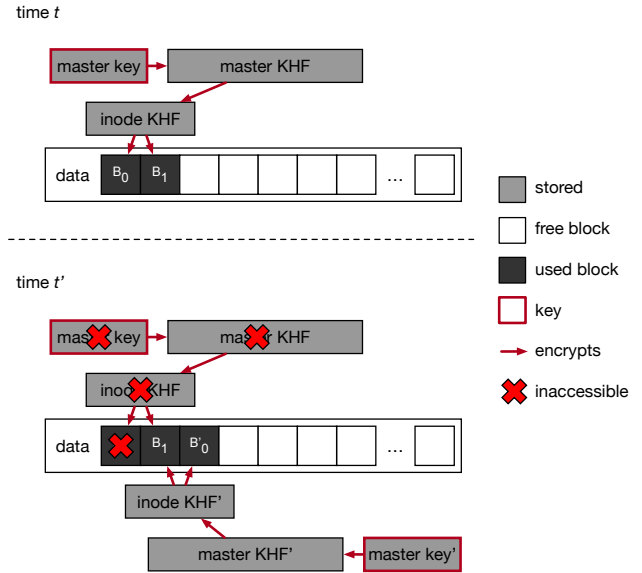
time $t$

master key

master KHF

inode KHF

data $B_0$ $B_1$ ...

stored

free block

used block

key

encrypts

inaccessible

time $t'$

mas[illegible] key

mas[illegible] KHF

ino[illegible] KHF

data $B_1$ $B'_0$ ...

inode KHF'

master KHF'

master key'